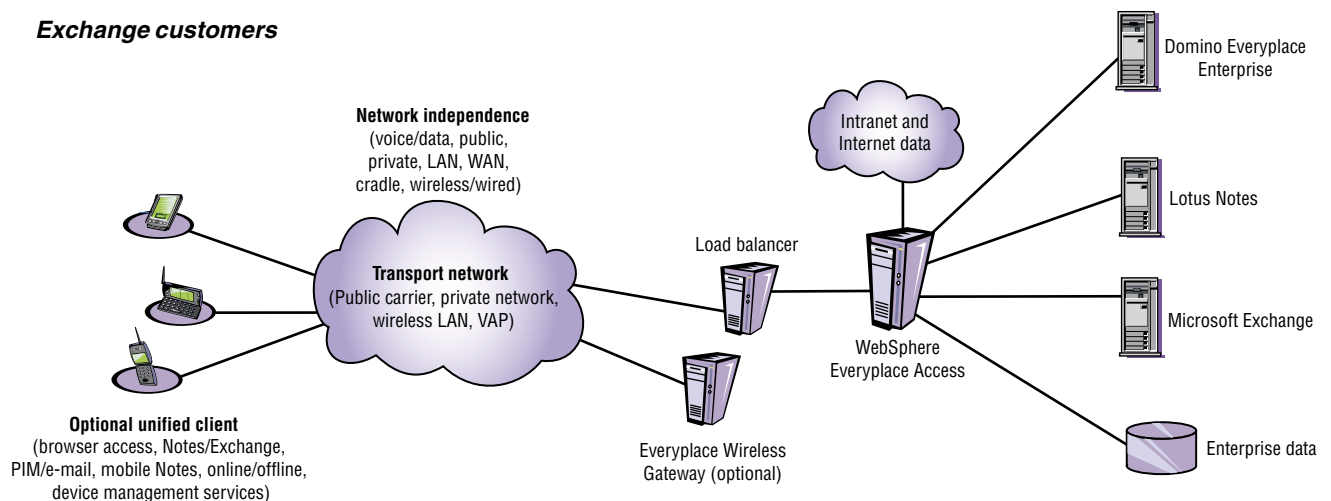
Exchange customers

Network independence
(voice/data, public, private, LAN, WAN, cradle, wireless/wired)

Intranet and Internet data

Domino Everyplace Enterprise

Lotus Notes

Load balancer

Transport network
(Public carrier, private network, wireless LAN, VAP)

Microsoft Exchange

WebSphere Everyplace Access

Optional unified client
(browser access, Notes/Exchange, PIM/e-mail, mobile Notes, online/offline, device management services)

Everyplace Wireless Gateway (optional)

Enterprise data